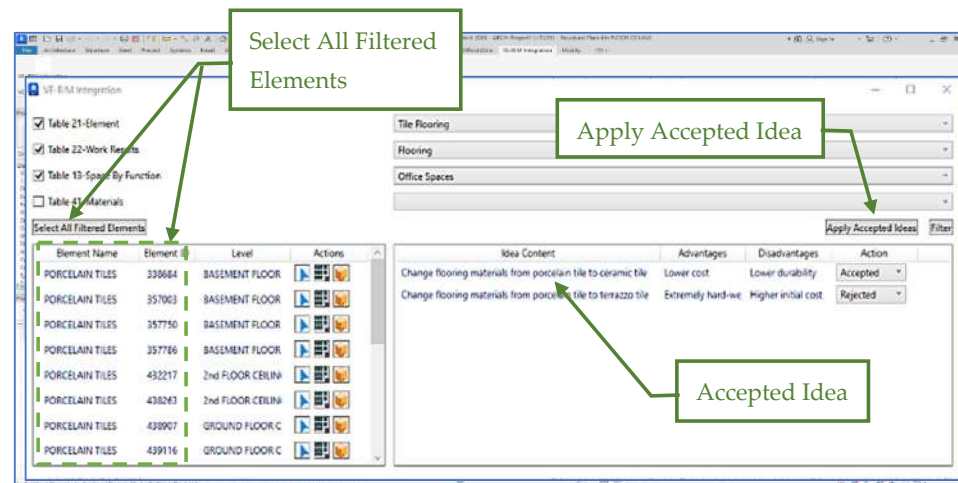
Select All Filtered Elements

VE-BIM Integration

Table 21-Element

Table 22-Work Results

Table 13-Space By Function

Table 41-Materials

Tile Flooring

Flooring

Office Spaces

Apply Accepted Idea

Select All Filtered Elements

Apply Accepted Ideas

Filter

| Element Name | Element I | Level | Actions |
|---|---|---|---|
| PORCELAIN TILES | 338684 | BASEMENT FLOOR | |
| PORCELAIN TILES | 357003 | BASEMENT FLOOR | |
| PORCELAIN TILES | 357750 | BASEMENT FLOOR | |
| PORCELAIN TILES | 357786 | BASEMENT FLOOR | |
| PORCELAIN TILES | 432217 | 2nd FLOOR CEILIN | |
| PORCELAIN TILES | 438263 | 2nd FLOOR CEILIN | |
| PORCELAIN TILES | 438907 | GROUND FLOOR C | |
| PORCELAIN TILES | 439116 | GROUND FLOOR C | |

| Idea Content | Advantages | Disadvantages | Action |
|---|---|---|---|
| Change flooring materials from porcelain tile to ceramic tile | Lower cost | Lower durability | Accepted |
| Change flooring materials from porcelain tile to terrazzo tile | Extremely hard-we | Higher initial cost | Rejected |

Accepted Idea